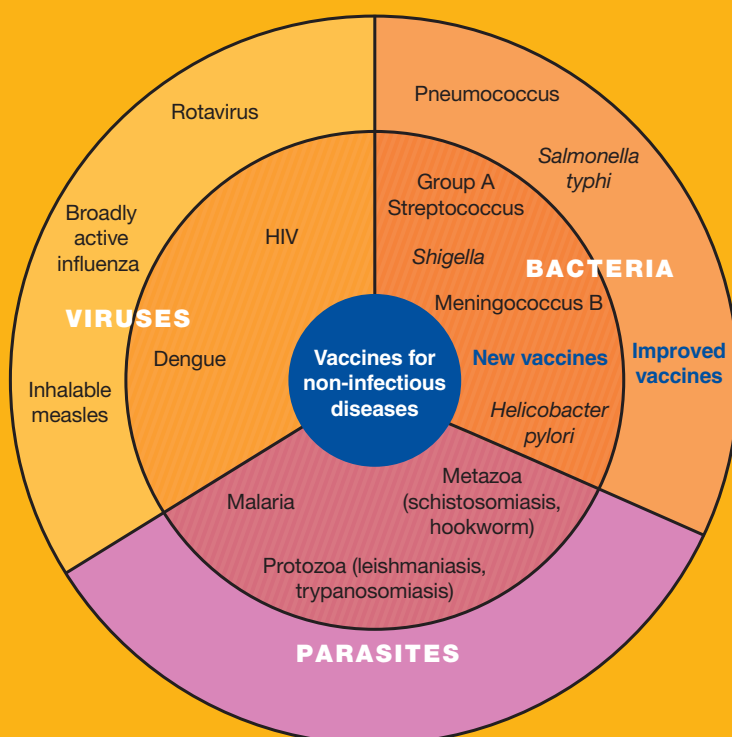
Rotavirus

Broadly active influenza

VIRUSES

Inhalable measles

HIV

Dengue

Pneumococcus

*Salmonella typhi*

Group A Streptococcus

*Shigella*

BACTERIA

Meningococcus B

Vaccines for non-infectious diseases

New vaccines

Improved vaccines

*Helicobacter pylori*

Malaria

Metazoa (schistosomiasis, hookworm)

Protozoa (leishmaniasis, trypanosomiasis)

PARASITES